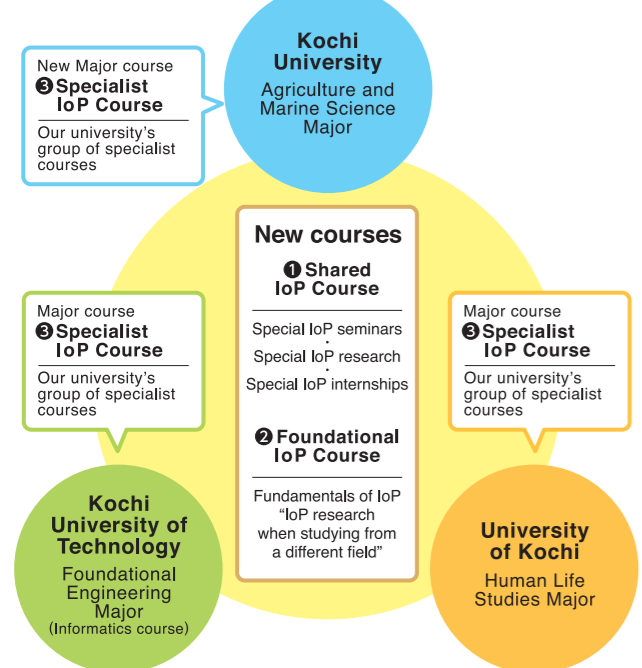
New Major course
❸ Specialist IoP Course

Our university's group of specialist courses

Kochi University
Agriculture and Marine Science Major

New courses

❶ Shared IoP Course

Special IoP seminars
・
Special IoP research
・
Special IoP internships

❷ Foundational IoP Course

Fundamentals of IoP "IoP research when studying from a different field"

Major course
❸ Specialist IoP Course

Our university's group of specialist courses

Major course
❸ Specialist IoP Course

Our university's group of specialist courses

Kochi University of Technology
Foundational Engineering Major
(Informatics course)

University of Kochi
Human Life Studies Major